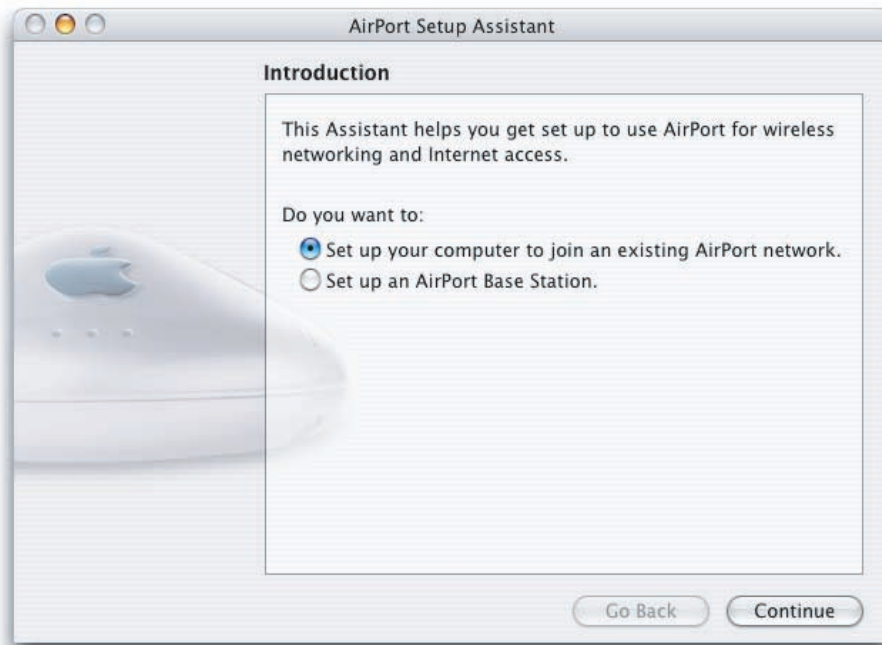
AirPort Setup Assistant

Introduction

This Assistant helps you get set up to use AirPort for wireless networking and Internet access.

Do you want to:

Set up your computer to join an existing AirPort network.

Set up an AirPort Base Station.

Go Back

Continue